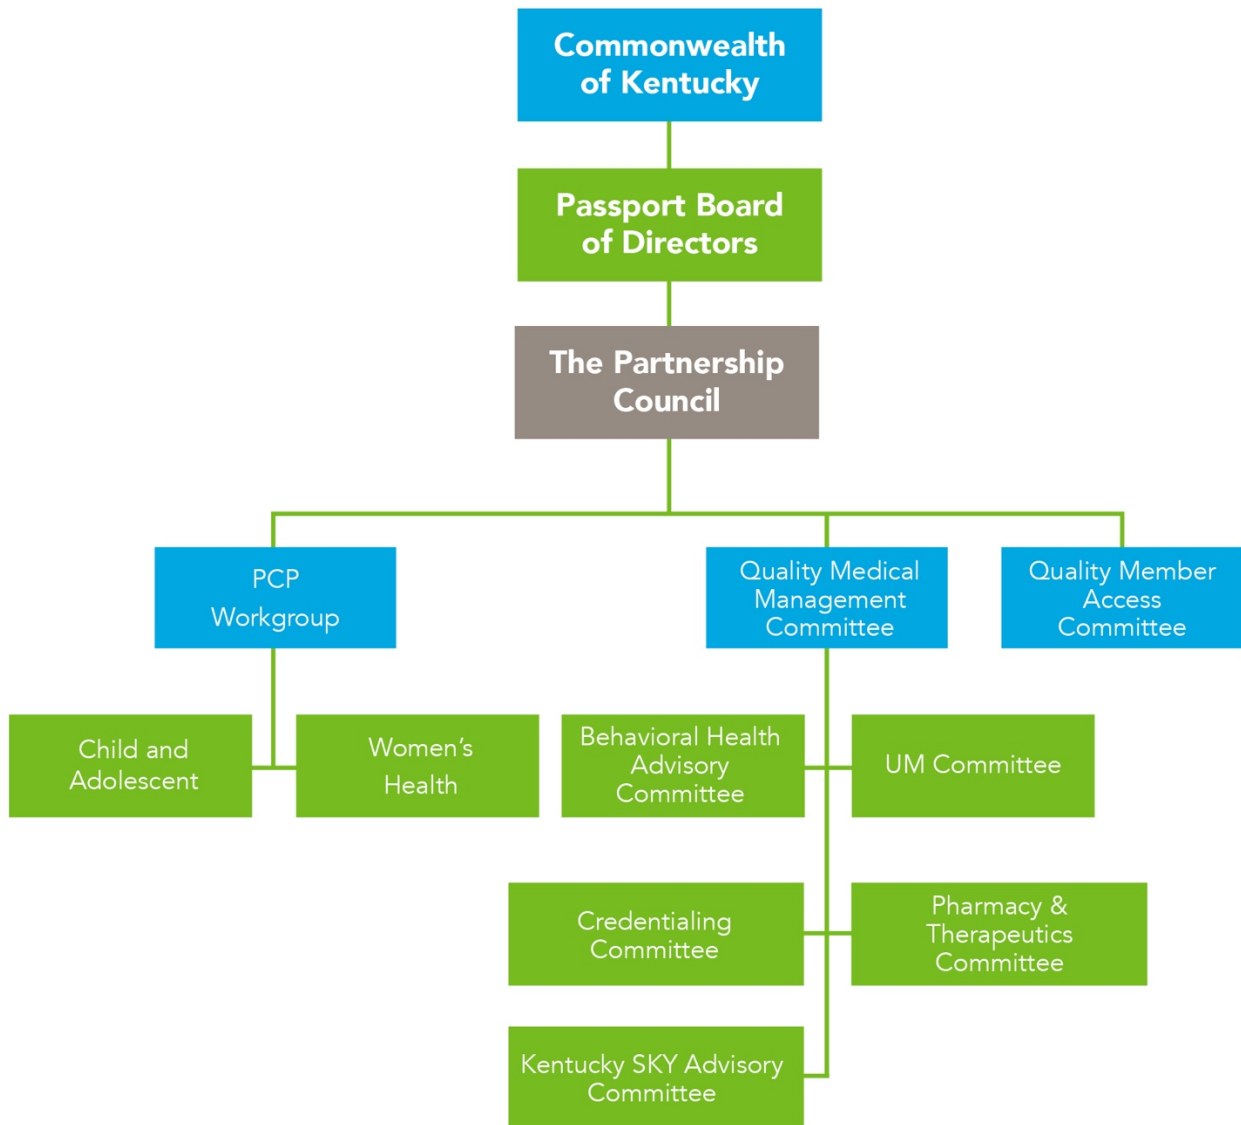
Commonwealth of Kentucky

Passport Board of Directors

The Partnership Council

PCP Workgroup

Quality Medical Management Committee

Quality Member Access Committee

Child and Adolescent

Women's Health

Behavioral Health Advisory Committee

UM Committee

Credentialing Committee

Pharmacy & Therapeutics Committee

Kentucky SKY Advisory Committee